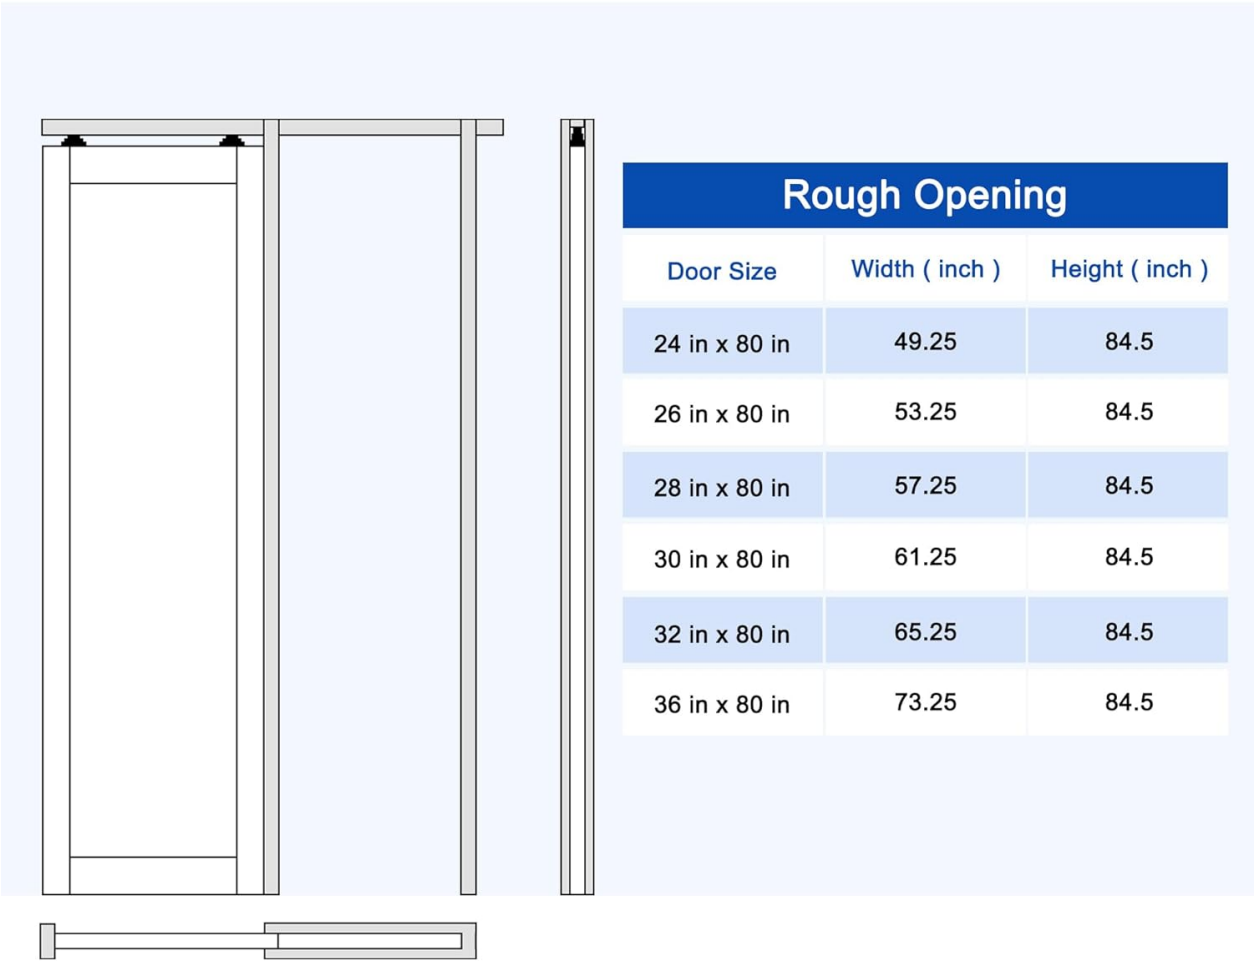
Rough Opening

| Door Size | Width ( inch ) | Height ( inch ) |
|---|---|---|
| 24 in x 80 in | 49.25 | 84.5 |
| 26 in x 80 in | 53.25 | 84.5 |
| 28 in x 80 in | 57.25 | 84.5 |
| 30 in x 80 in | 61.25 | 84.5 |
| 32 in x 80 in | 65.25 | 84.5 |
| 36 in x 80 in | 73.25 | 84.5 |